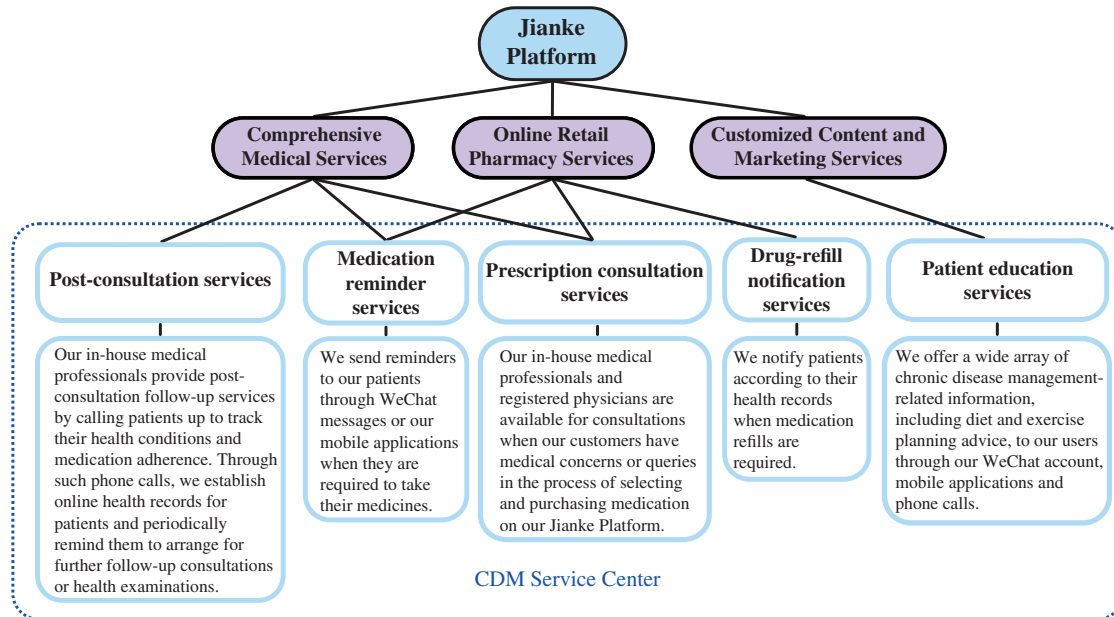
Jianke Platform

Comprehensive Medical Services

Online Retail Pharmacy Services

Customized Content and Marketing Services

Post-consultation services

Our in-house medical professionals provide post-consultation follow-up services by calling patients up to track their health conditions and medication adherence. Through such phone calls, we establish online health records for patients and periodically remind them to arrange for further follow-up consultations or health examinations.

Medication reminder services

We send reminders to our patients through WeChat messages or our mobile applications when they are required to take their medicines.

Prescription consultation services

Our in-house medical professionals and registered physicians are available for consultations when our customers have medical concerns or queries in the process of selecting and purchasing medication on our Jianke Platform.

Drug-refill notification services

We notify patients according to their health records when medication refills are required.

Patient education services

We offer a wide array of chronic disease management-related information, including diet and exercise planning advice, to our users through our WeChat account, mobile applications and phone calls.

CDM Service Center